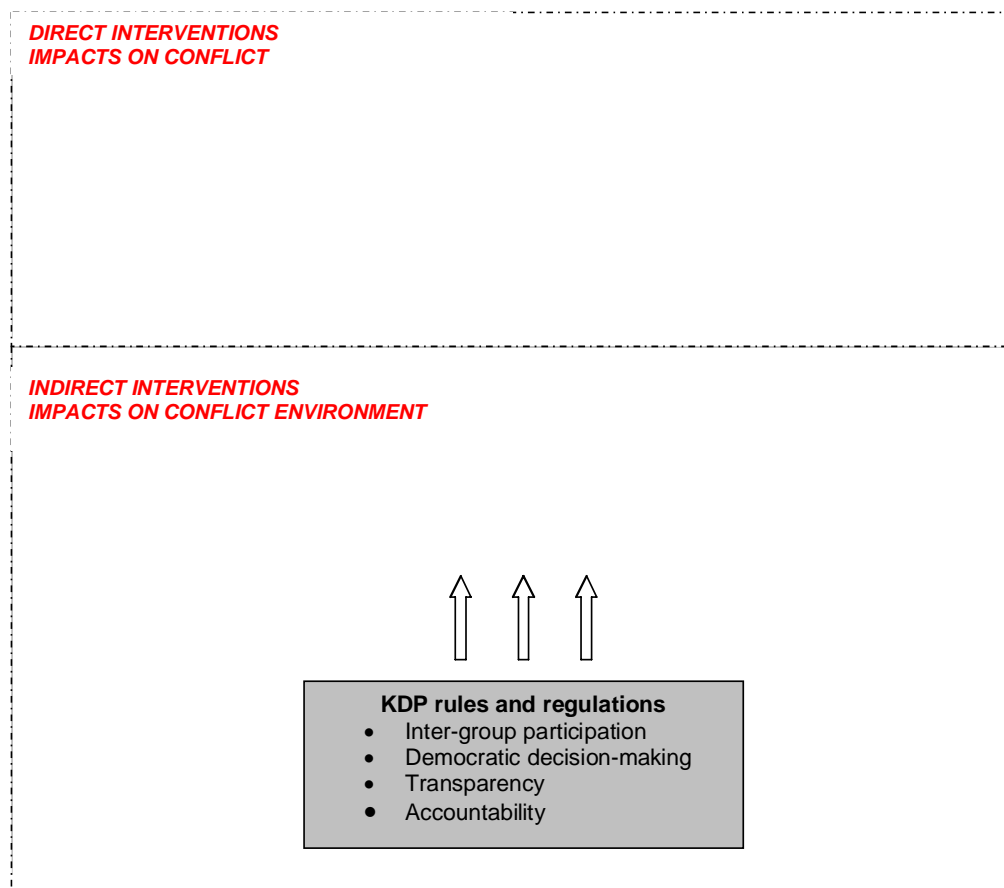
DIRECT INTERVENTIONS
IMPACTS ON CONFLICT

INDIRECT INTERVENTIONS
IMPACTS ON CONFLICT ENVIRONMENT

KDP rules and regulations
- Inter-group participation
- Democratic decision-making
- Transparency
- Accountability